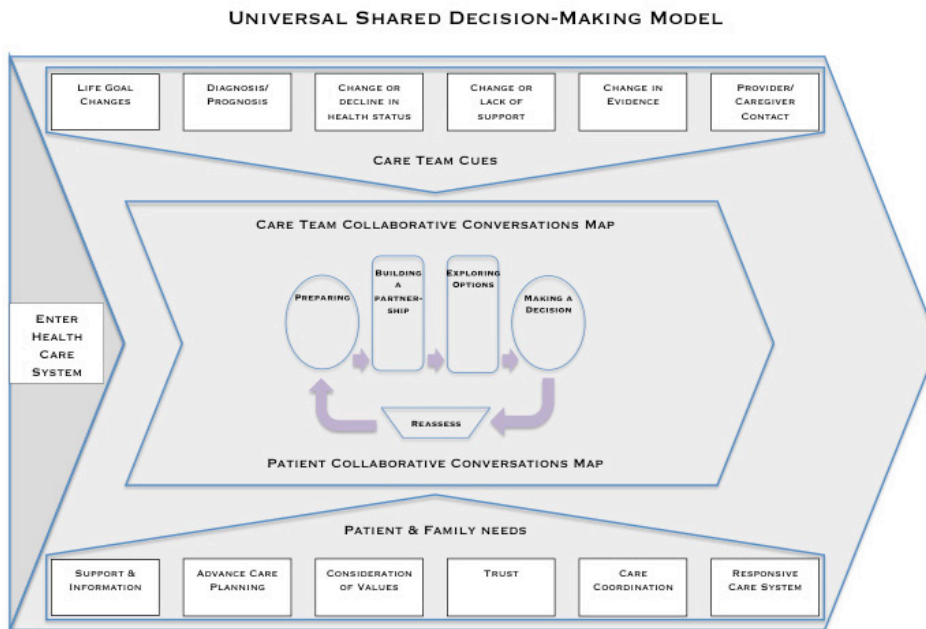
Universal Shared Decision-Making Model

Life Goal Changes

Diagnosis/ Prognosis

Change or decline in health status

Change or lack of support

Change in Evidence

Provider/ Caregiver Contact

Care Team Cues

Enter Health Care System

Care Team Collaborative Conversations Map

Preparing

Building a partnership

Exploring Options

Making a Decision

Reassess

Patient Collaborative Conversations Map

Patient & Family needs

Support & Information

Advance Care Planning

Consideration of Values

Trust

Care Coordination

Responsive Care System